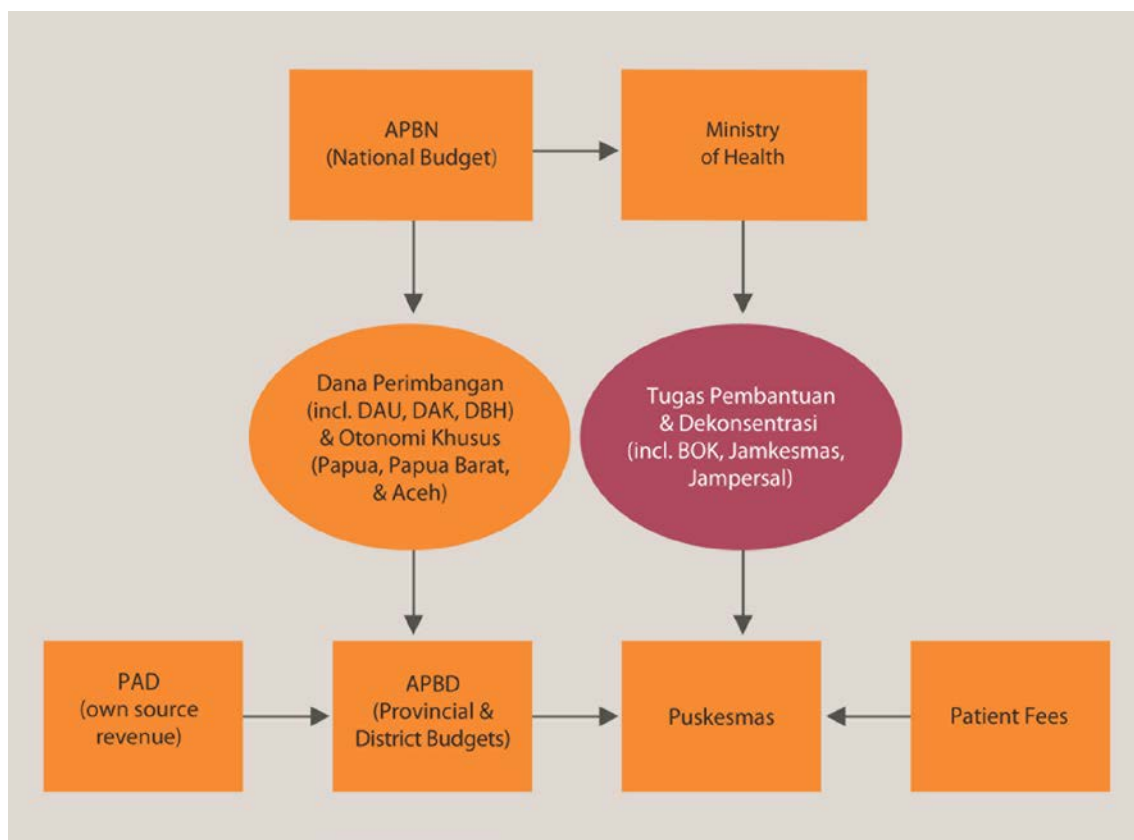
APBN
(National Budget)

Ministry
of Health

Dana Perimbangan
(incl. DAU, DAK, DBH)
& Otonomi Khusus
(Papua, Papua Barat,
& Aceh)

Tugas Pembantuan
& Dekonsentrasi
(incl. BOK, Jamkesmas,
Jampersal)

PAD
(own source
revenue)

APBD
(Provincial &
District Budgets)

Puskesmas

Patient Fees